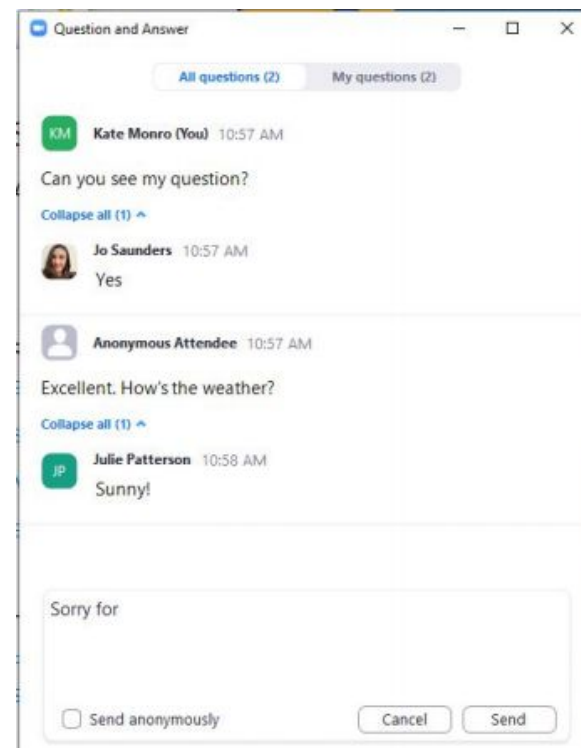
Question and Answer

All questions (2) My questions (2)

KM Kate Monro (You) 10:57 AM

Can you see my question?

Collapse all (1) ^

Jo Saunders 10:57 AM
Yes

Anonymous Attendee 10:57 AM

Excellent. How's the weather?

Collapse all (1) ^

JP Julie Patterson 10:58 AM
Sunny!

Sorry for

Send anonymously

Cancel Send